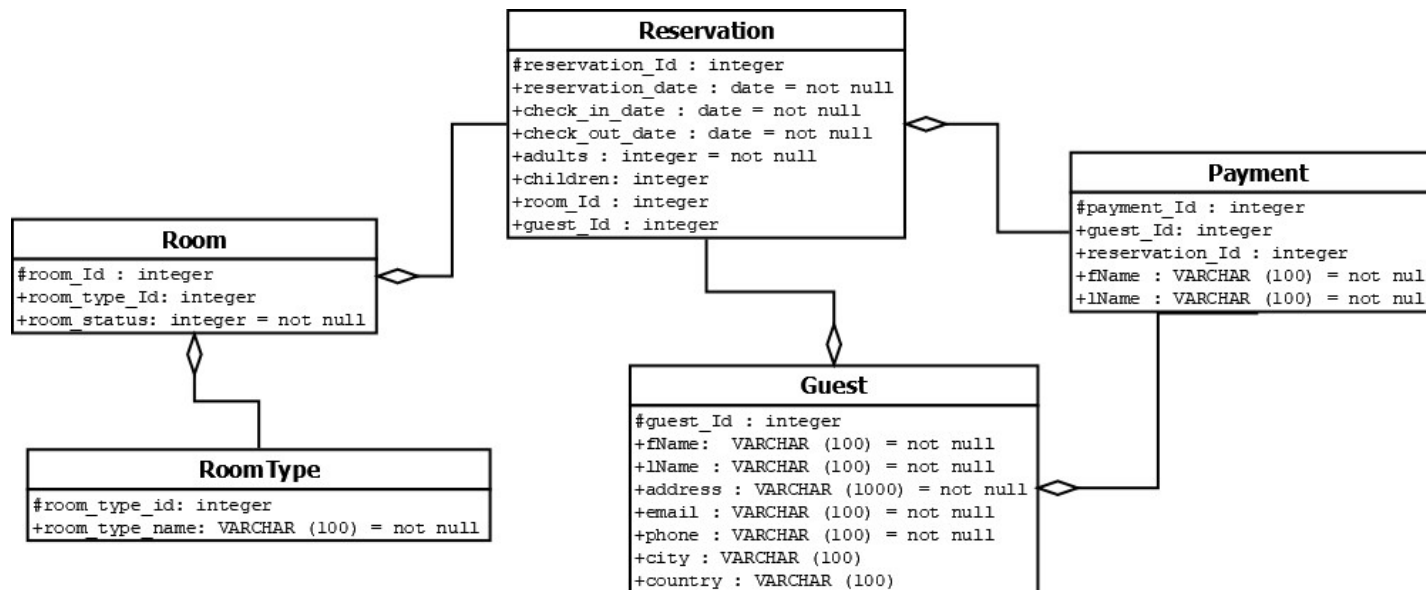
Reservation
#reservation_Id : integer
+reservation_date : date = not null
+check_in_date : date = not null
+check_out_date : date = not null
+adults : integer = not null
+children: integer
+room_Id : integer
+guest_Id : integer

Room
#room_Id : integer
+room_type_Id: integer
+room_status: integer = not null

Payment
#payment_Id : integer
+guest_Id: integer
+reservation_Id : integer
+fName : VARCHAR (100) = not nul
+lName : VARCHAR (100) = not nul

RoomType
#room_type_id: integer
+room_type_name: VARCHAR (100) = not null

Guest
#guest_Id : integer
+fName: VARCHAR (100) = not null
+lName : VARCHAR (100) = not null
+address : VARCHAR (1000) = not null
+email : VARCHAR (100) = not null
+phone : VARCHAR (100) = not null
+city : VARCHAR (100)
+country : VARCHAR (100)